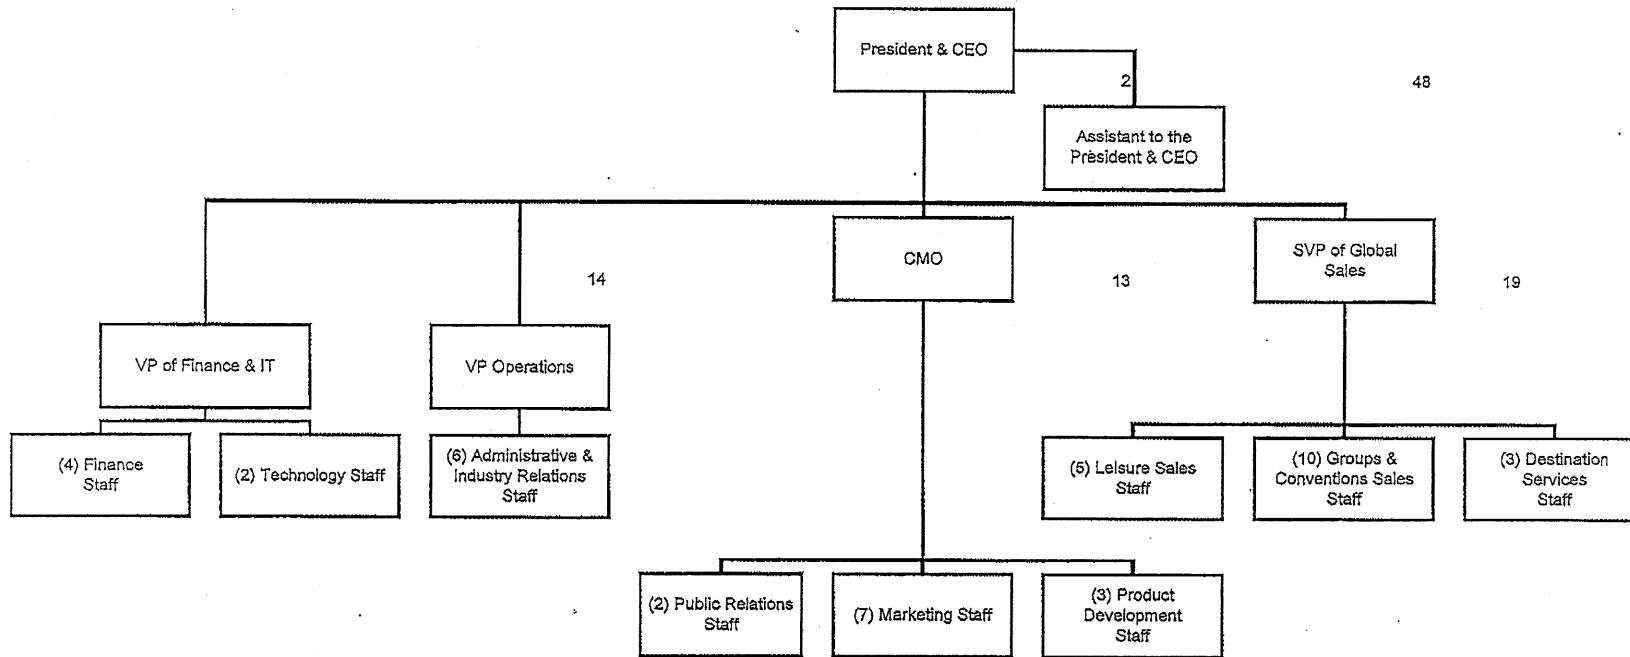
President & CEO

2

48

Assistant to the President & CEO

14

CMO

13

SVP of Global Sales

19

VP of Finance & IT

VP Operations

(4) Finance Staff

(2) Technology Staff

(6) Administrative & Industry Relations Staff

(5) Leisure Sales Staff

(10) Groups & Conventions Sales Staff

(3) Destination Services Staff

(2) Public Relations Staff

(7) Marketing Staff

(3) Product Development Staff